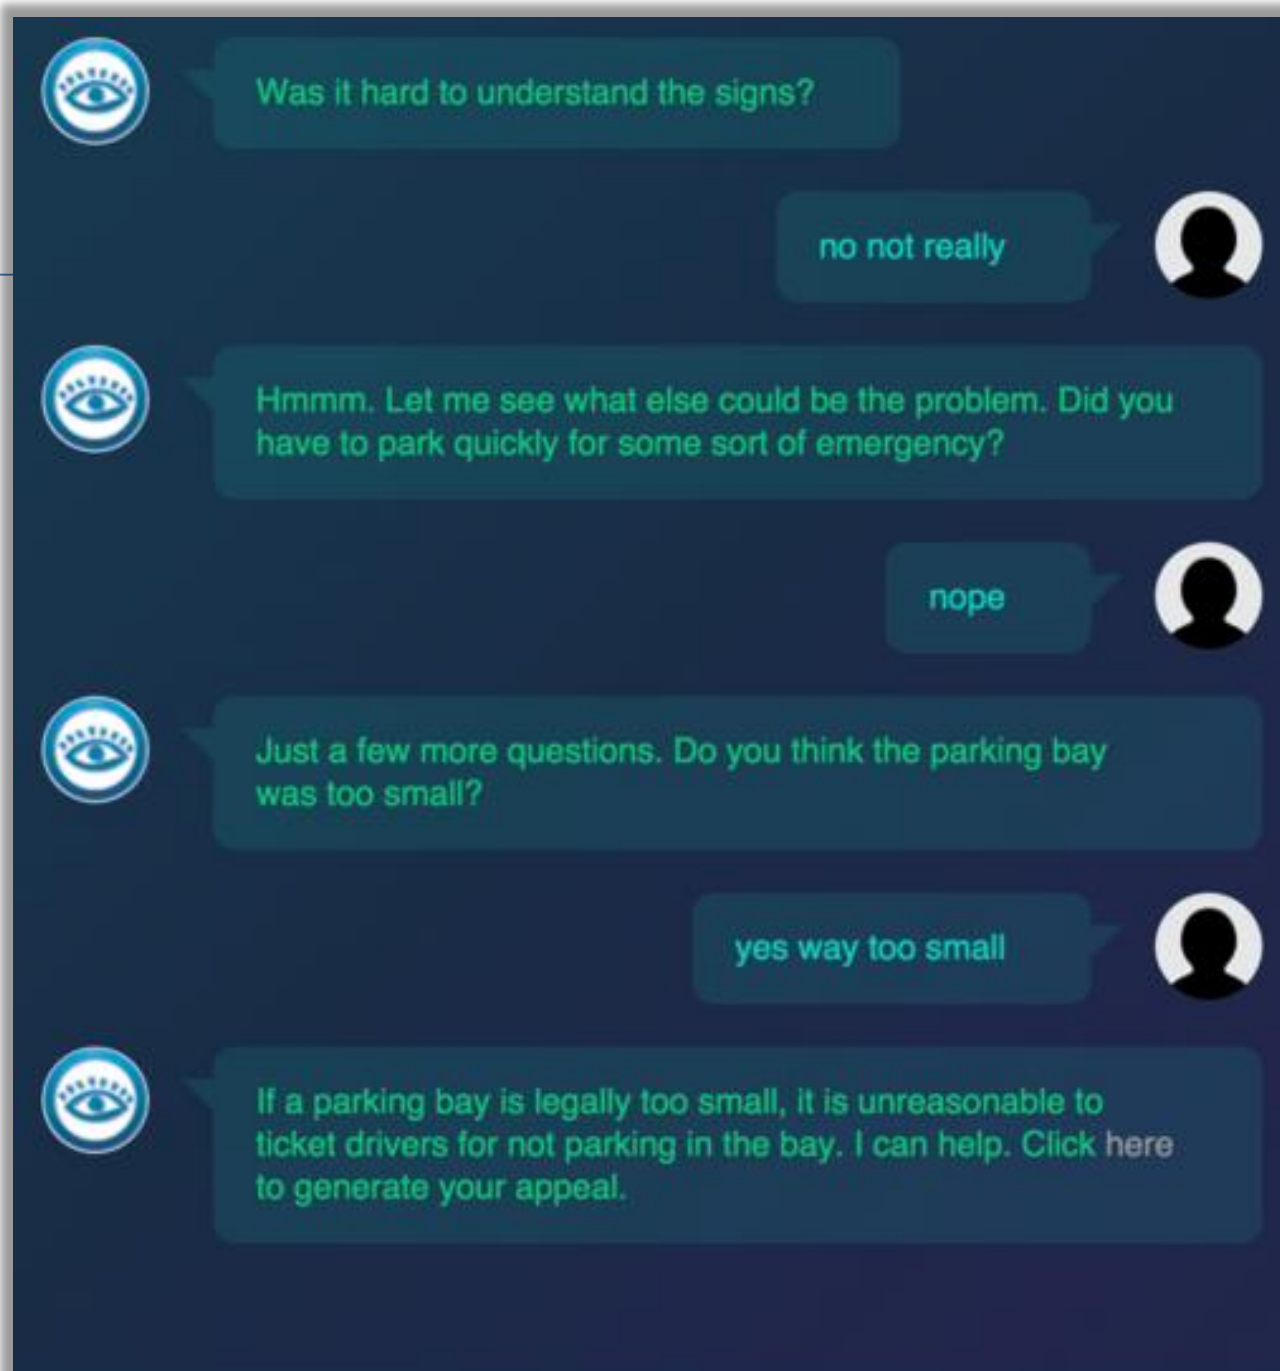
Was it hard to understand the signs?

no not really

Hmmm. Let me see what else could be the problem. Did you have to park quickly for some sort of emergency?

nope

Just a few more questions. Do you think the parking bay was too small?

yes way too small

If a parking bay is legally too small, it is unreasonable to ticket drivers for not parking in the bay. I can help. Click here to generate your appeal.